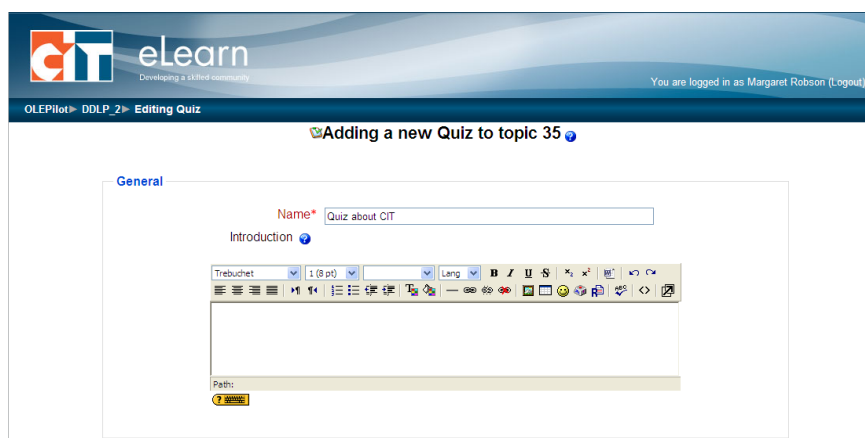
CIT eLearn
Developing a skilled community

You are logged in as Margaret Robson (Logout)

OLEPilot ▸ DDLP_2 ▸ Editing Quiz

Adding a new Quiz to topic 35

General

Name* Quiz about CIT

Introduction

Trebuchet | 1 (8 pt) | Lang | B I U S

Path: